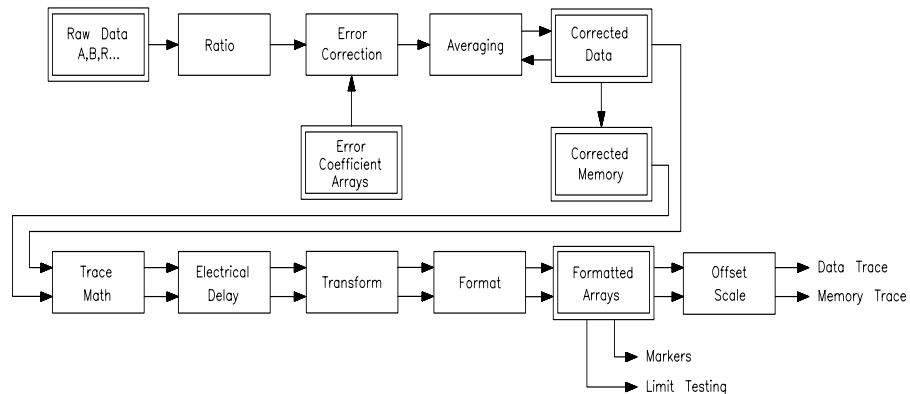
Raw Data
A,B,R...

Ratio

Error
Correction

Averaging

Corrected
Data

Error
Coefficient
Arrays

Corrected
Memory

Trace
Math

Electrical
Delay

Transform

Format

Formatted
Arrays

Offset
Scale

Data Trace

Memory Trace

Markers

Limit Testing